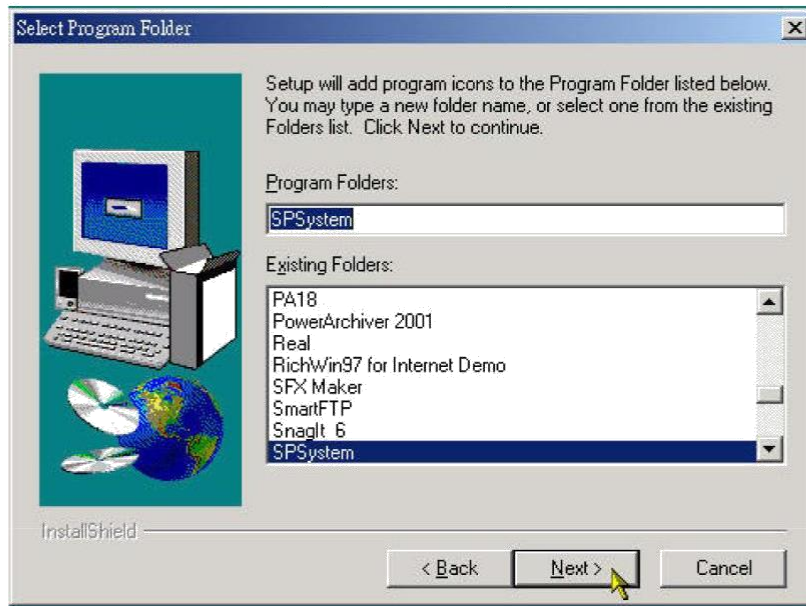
Select Program Folder

Setup will add program icons to the Program Folder listed below. You may type a new folder name, or select one from the existing Folders list. Click Next to continue.

Program Folders:

SPSystem

Existing Folders:

PA18
PowerArchiver 2001
Real
RichWin97 for Internet Demo
SFX Maker
SmartFTP
SnagIt 6
SPSystem

InstallShield

< Back

Next >

Cancel